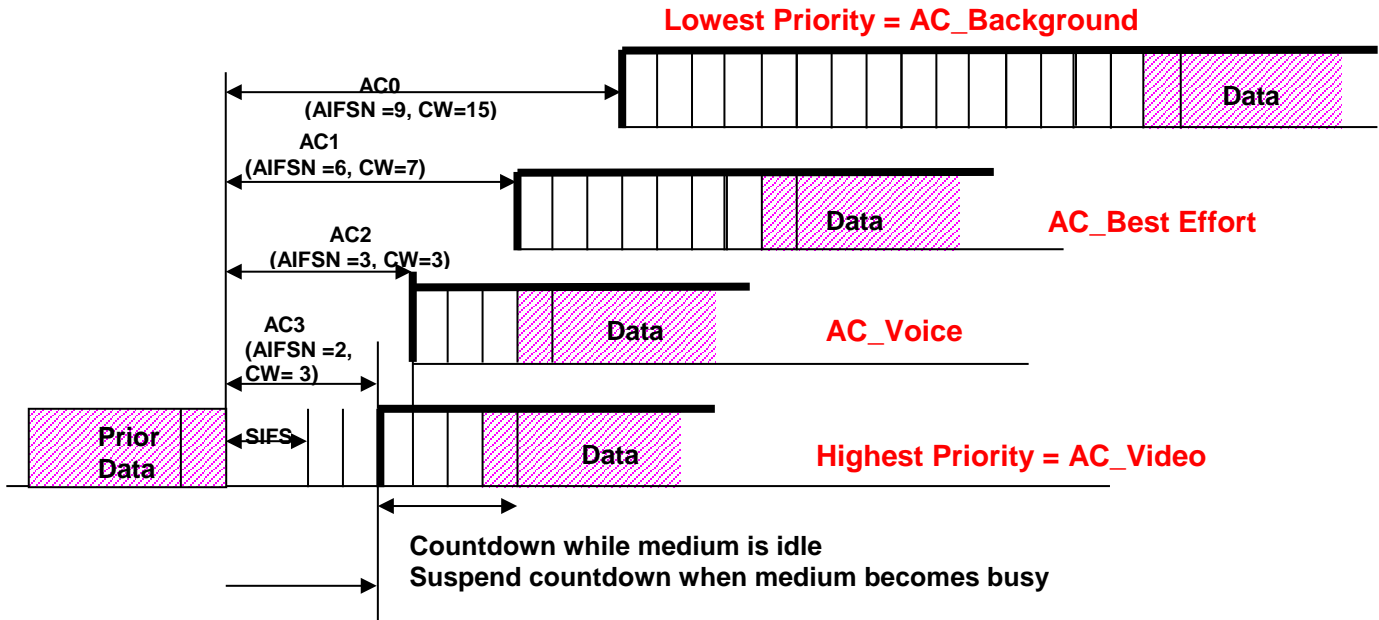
Lowest Priority = AC_Background

AC0
(AIFSN =9, CW=15)

Data

AC1
(AIFSN =6, CW=7)

Data

AC_Best Effort

AC2
(AIFSN =3, CW=3)

Data

AC_Voice

AC3
(AIFSN =2, CW= 3)

Prior Data

SIFS

Data

Highest Priority = AC_Video

Countdown while medium is idle
Suspend countdown when medium becomes busy